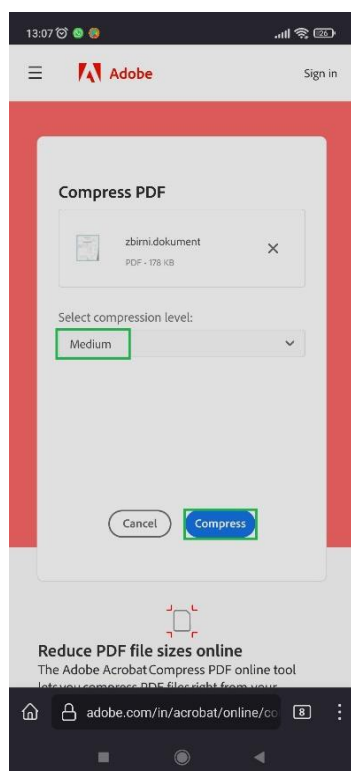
13:07

Adobe

Sign in

Compress PDF

zbirni.dokument
PDF - 178 KB

Select compression level:

Medium

Cancel

Compress

Reduce PDF file sizes online

The Adobe Acrobat Compress PDF online tool lets you compress PDF files right from your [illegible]

adobe.com/in/acrobat/online/co

8